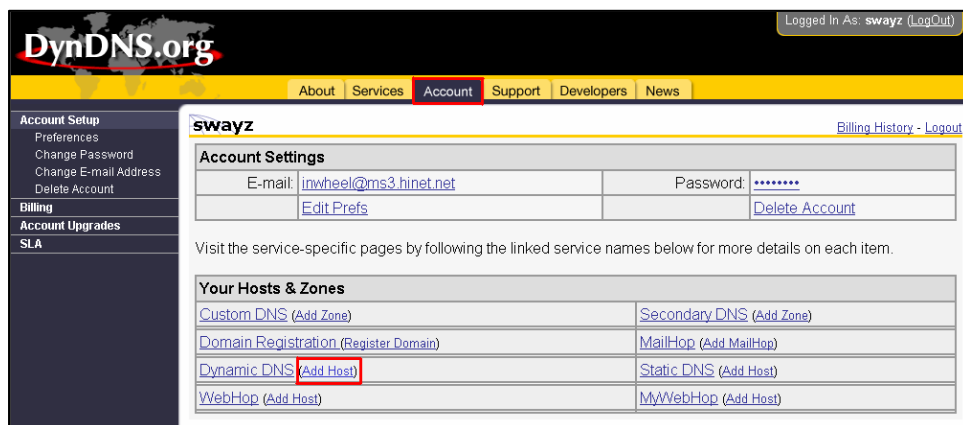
DynDNS.org

Logged In As: swayz (LogOut)

About | Services | Account | Support | Developers | News

Account Setup
Preferences
Change Password
Change E-mail Address
Delete Account
Billing
Account Upgrades
SLA

swayz

Billing History - Logout

| Account Settings | | | |
|---|---|---|---|
| E-mail: | inwheel@ms3.hinet.net | Password: | ••••••••• |
| | Edit Prefs | | Delete Account |

Visit the service-specific pages by following the linked service names below for more details on each item.

| Your Hosts & Zones | |
|---|---|
| Custom DNS (Add Zone) | Secondary DNS (Add Zone) |
| Domain Registration (Register Domain) | MailHop (Add MailHop) |
| Dynamic DNS (Add Host) | Static DNS (Add Host) |
| WebHop (Add Host) | MyWebHop (Add Host) |